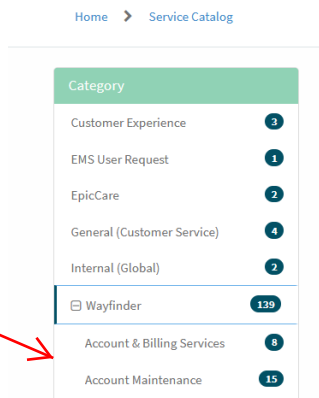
Home > Service Catalog

Category

Customer Experience 3

EMS User Request 1

EpicCare 2

General (Customer Service) 4

Internal (Global) 2

⊟ Wayfinder 139

Account & Billing Services 8

Account Maintenance 15